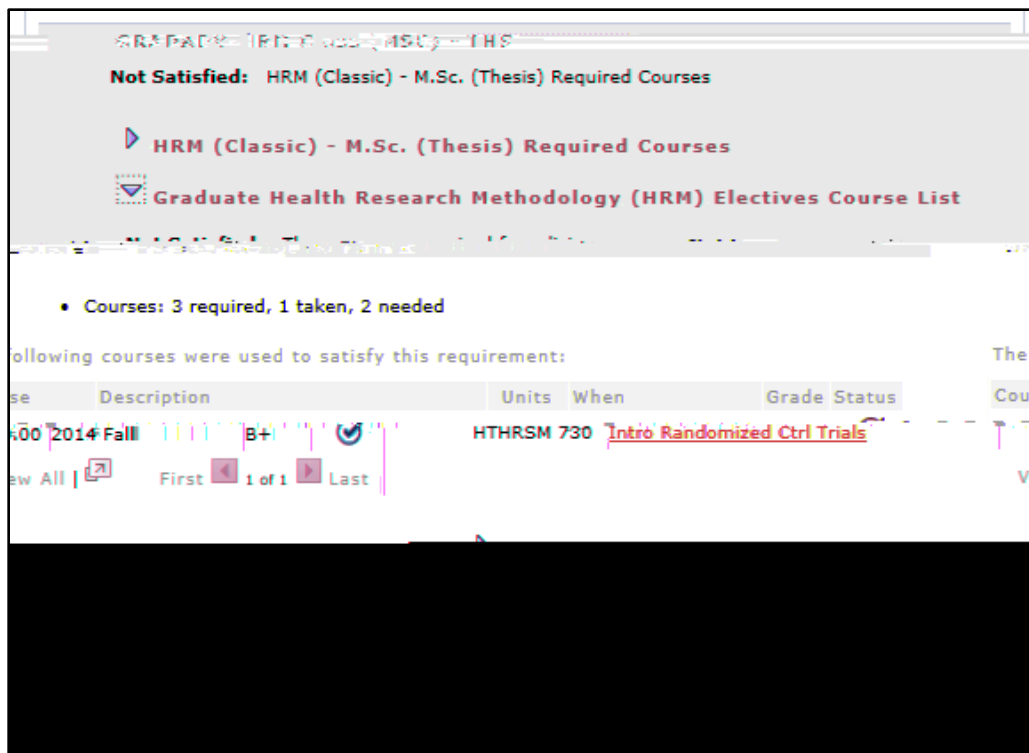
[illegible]

Not Satisfied: HRM (Classic) - M.Sc. (Thesis) Required Courses

HRM (Classic) - M.Sc. (Thesis) Required Courses

Graduate Health Research Methodology (HRM) Electives Course List

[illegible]

• Courses: 3 required, 1 taken, 2 needed

following courses were used to satisfy this requirement:

The

| se | Description | Units | When | Grade | Status |
|---|---|---|---|---|---|
| | | | | | |

Cou

.00 2014 Fall B+ HTHRSM 730 Intro Randomized Ctrl Trials

ew All | First 1 of 1 Last

V